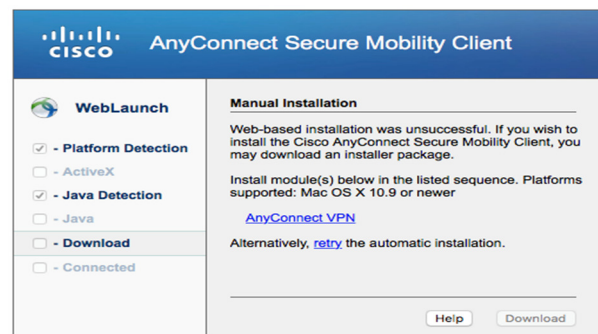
CISCO AnyConnect Secure Mobility Client

WebLaunch

- Platform Detection
- ActiveX
- Java Detection
- Java
- Download
- Connected

Manual Installation

Web-based installation was unsuccessful. If you wish to install the Cisco AnyConnect Secure Mobility Client, you may download an installer package.

Install module(s) below in the listed sequence. Platforms supported: Mac OS X 10.9 or newer

AnyConnect VPN

Alternatively, retry the automatic installation.

Help Download